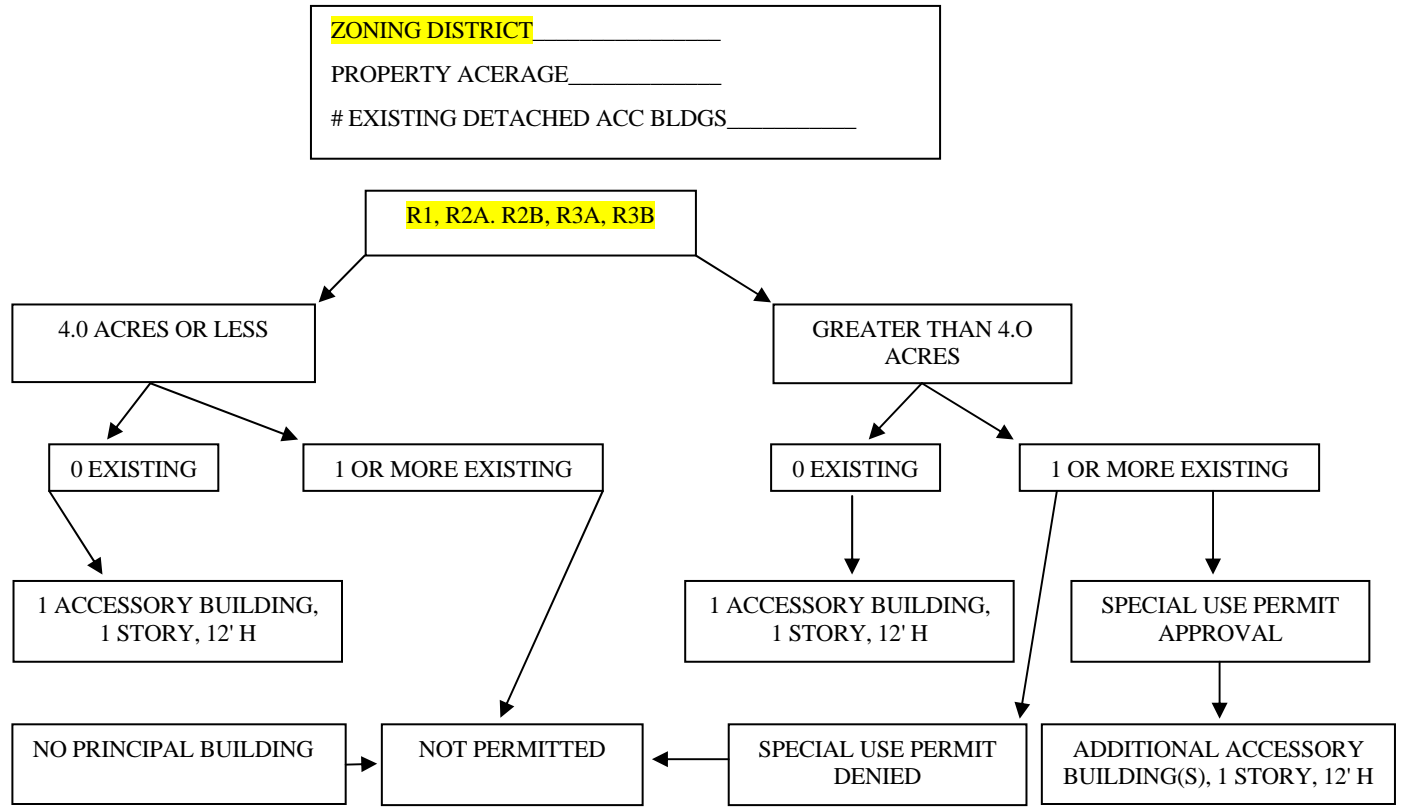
ZONING DISTRICT_______________

PROPERTY ACERAGE_____________

# EXISTING DETACHED ACC BLDGS___________

R1, R2A. R2B, R3A, R3B

4.0 ACRES OR LESS

GREATER THAN 4.O ACRES

0 EXISTING

1 OR MORE EXISTING

0 EXISTING

1 OR MORE EXISTING

1 ACCESSORY BUILDING, 1 STORY, 12' H

1 ACCESSORY BUILDING, 1 STORY, 12' H

SPECIAL USE PERMIT APPROVAL

NO PRINCIPAL BUILDING

NOT PERMITTED

SPECIAL USE PERMIT DENIED

ADDITIONAL ACCESSORY BUILDING(S), 1 STORY, 12' H